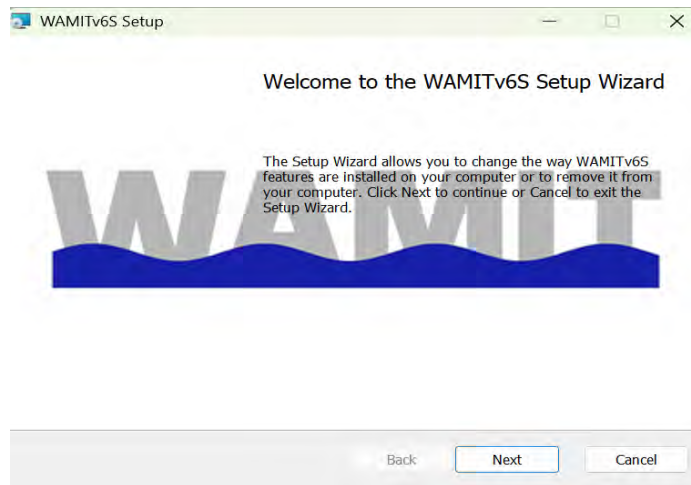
WAMITv6S Setup

Welcome to the WAMITv6S Setup Wizard

The Setup Wizard allows you to change the way WAMITv6S features are installed on your computer or to remove it from your computer. Click Next to continue or Cancel to exit the Setup Wizard.

WAMIT

Back

Next

Cancel